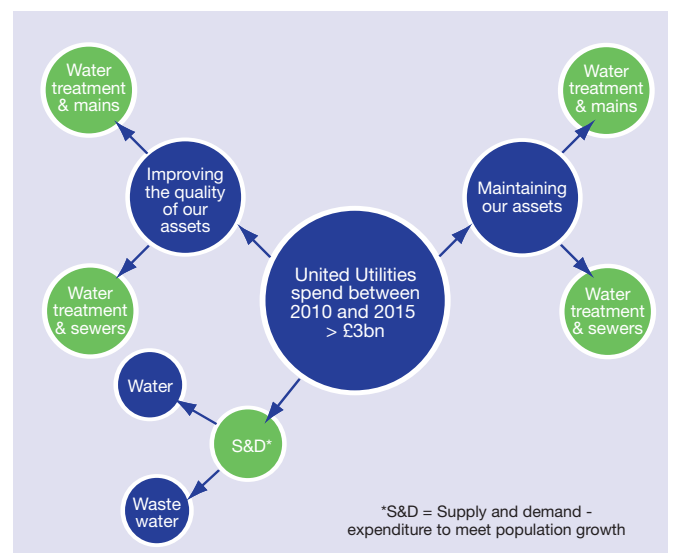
Water treatment & mains

Improving the quality of our assets

Water treatment & sewers

United Utilities spend between 2010 and 2015 > £3bn

Maintaining our assets

Water treatment & mains

Water treatment & sewers

Water

S&D*

Waste water

*S&D = Supply and demand - expenditure to meet population growth